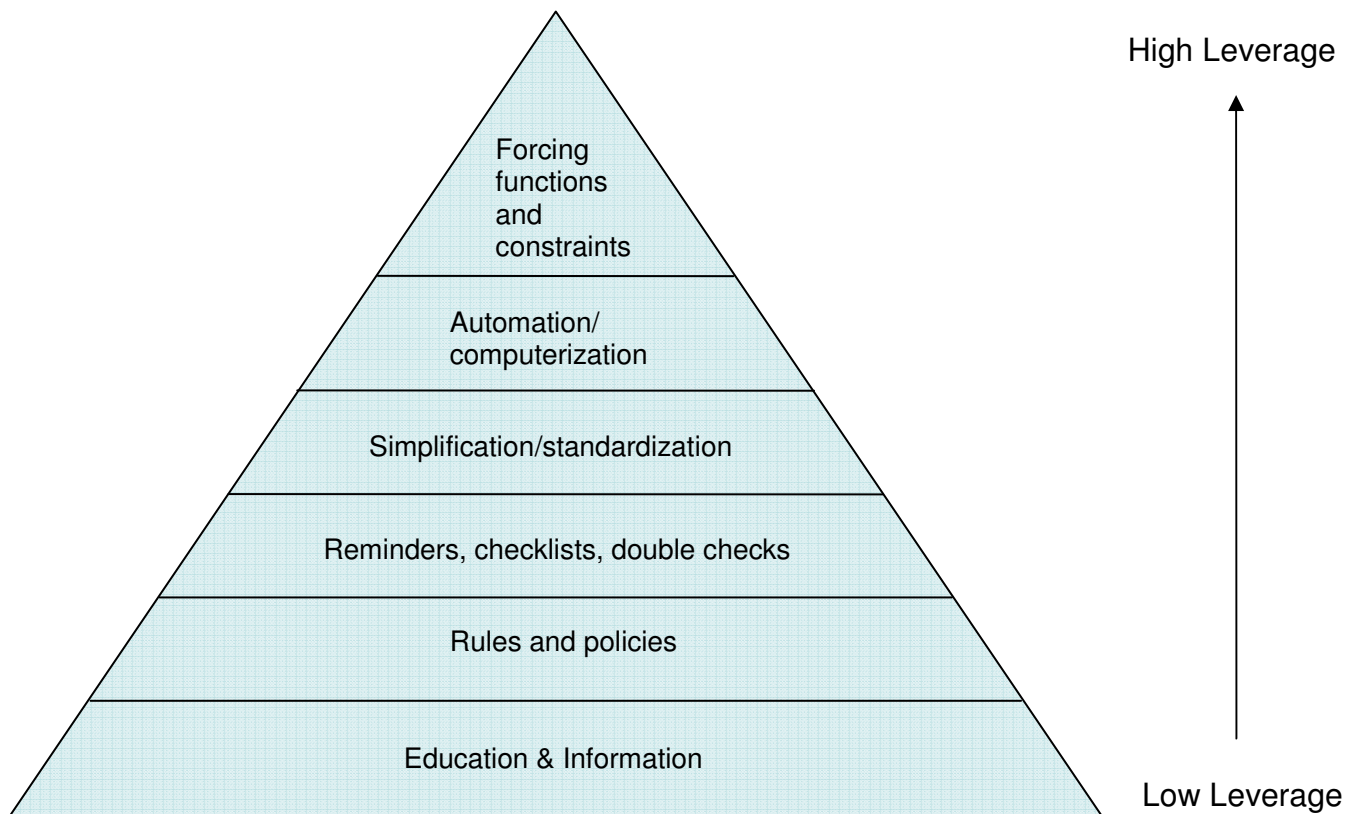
High Leverage

Forcing functions and constraints

Automation/ computerization

Simplification/standardization

Reminders, checklists, double checks

Rules and policies

Education & Information

Low Leverage